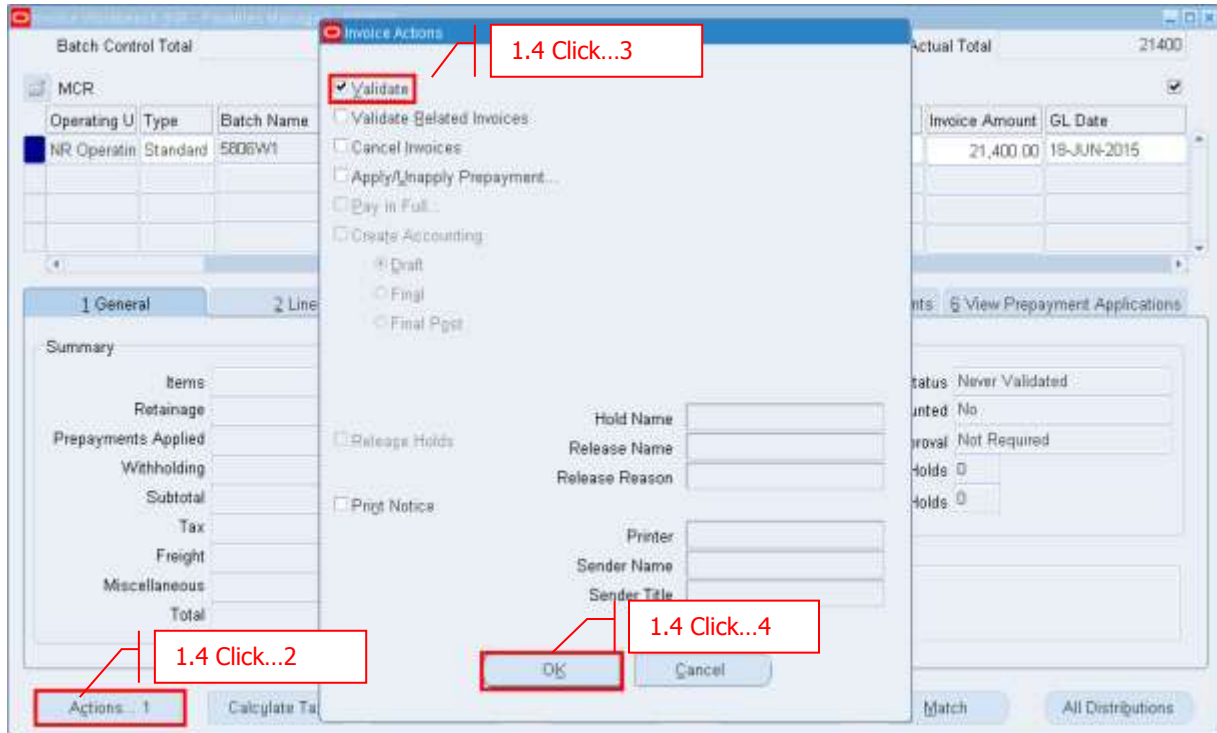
Invoice Workbench (NR - Payables Manager) - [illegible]

Batch Control Total

Actual Total 21400

MCR

| Operating U | Type | Batch Name | Invoice Amount | GL Date |
|---|---|---|---|---|
| NR Operatin | Standard | 5806W1 | 21,400.00 | 18-JUN-2015 |

1 General
2 Line
nts
6 View Prepayment Applications

Summary

Items
Retainage
Prepayments Applied
Withholding
Subtotal
Tax
Freight
Miscellaneous
Total

tatus Never Validated
unted No
roval Not Required
Holds 0
Holds 0

Actions... 1
Calculate Ta
Match
All Distributions

Invoice Actions

1.4 Click...3

Validate
Validate Related Invoices
Cancel Invoices
Apply/Unapply Prepayment...
Pay in Full...
Create Accounting
Draft
Final
Final Post

Release Holds
Hold Name
Release Name
Release Reason

Print Notice
Printer
Sender Name
Sender Title

1.4 Click...4

OK
Cancel

1.4 Click...2